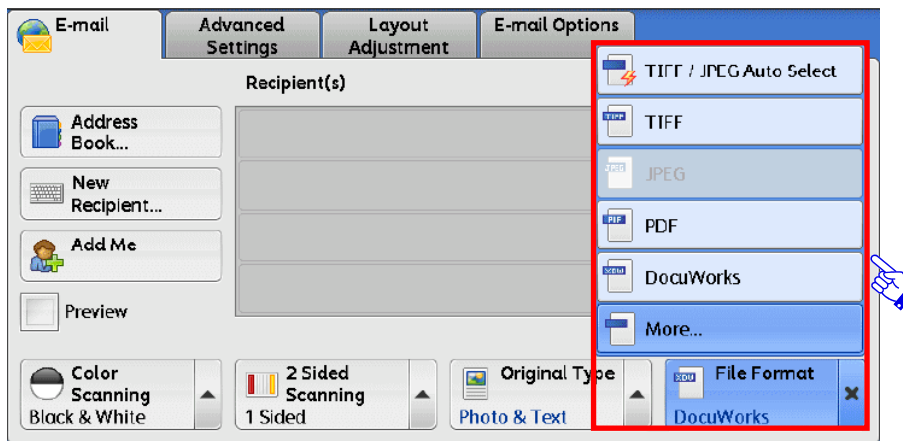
E-mail

Advanced Settings

Layout Adjustment

E-mail Options

Recipient(s)

Address Book...

New Recipient...

Add Me

Preview

TIFF / JPEG Auto Select

TIFF

JPEG

PDF

DocuWorks

More...

Color Scanning
Black & White

2 Sided Scanning
1 Sided

Original Type
Photo & Text

File Format
DocuWorks